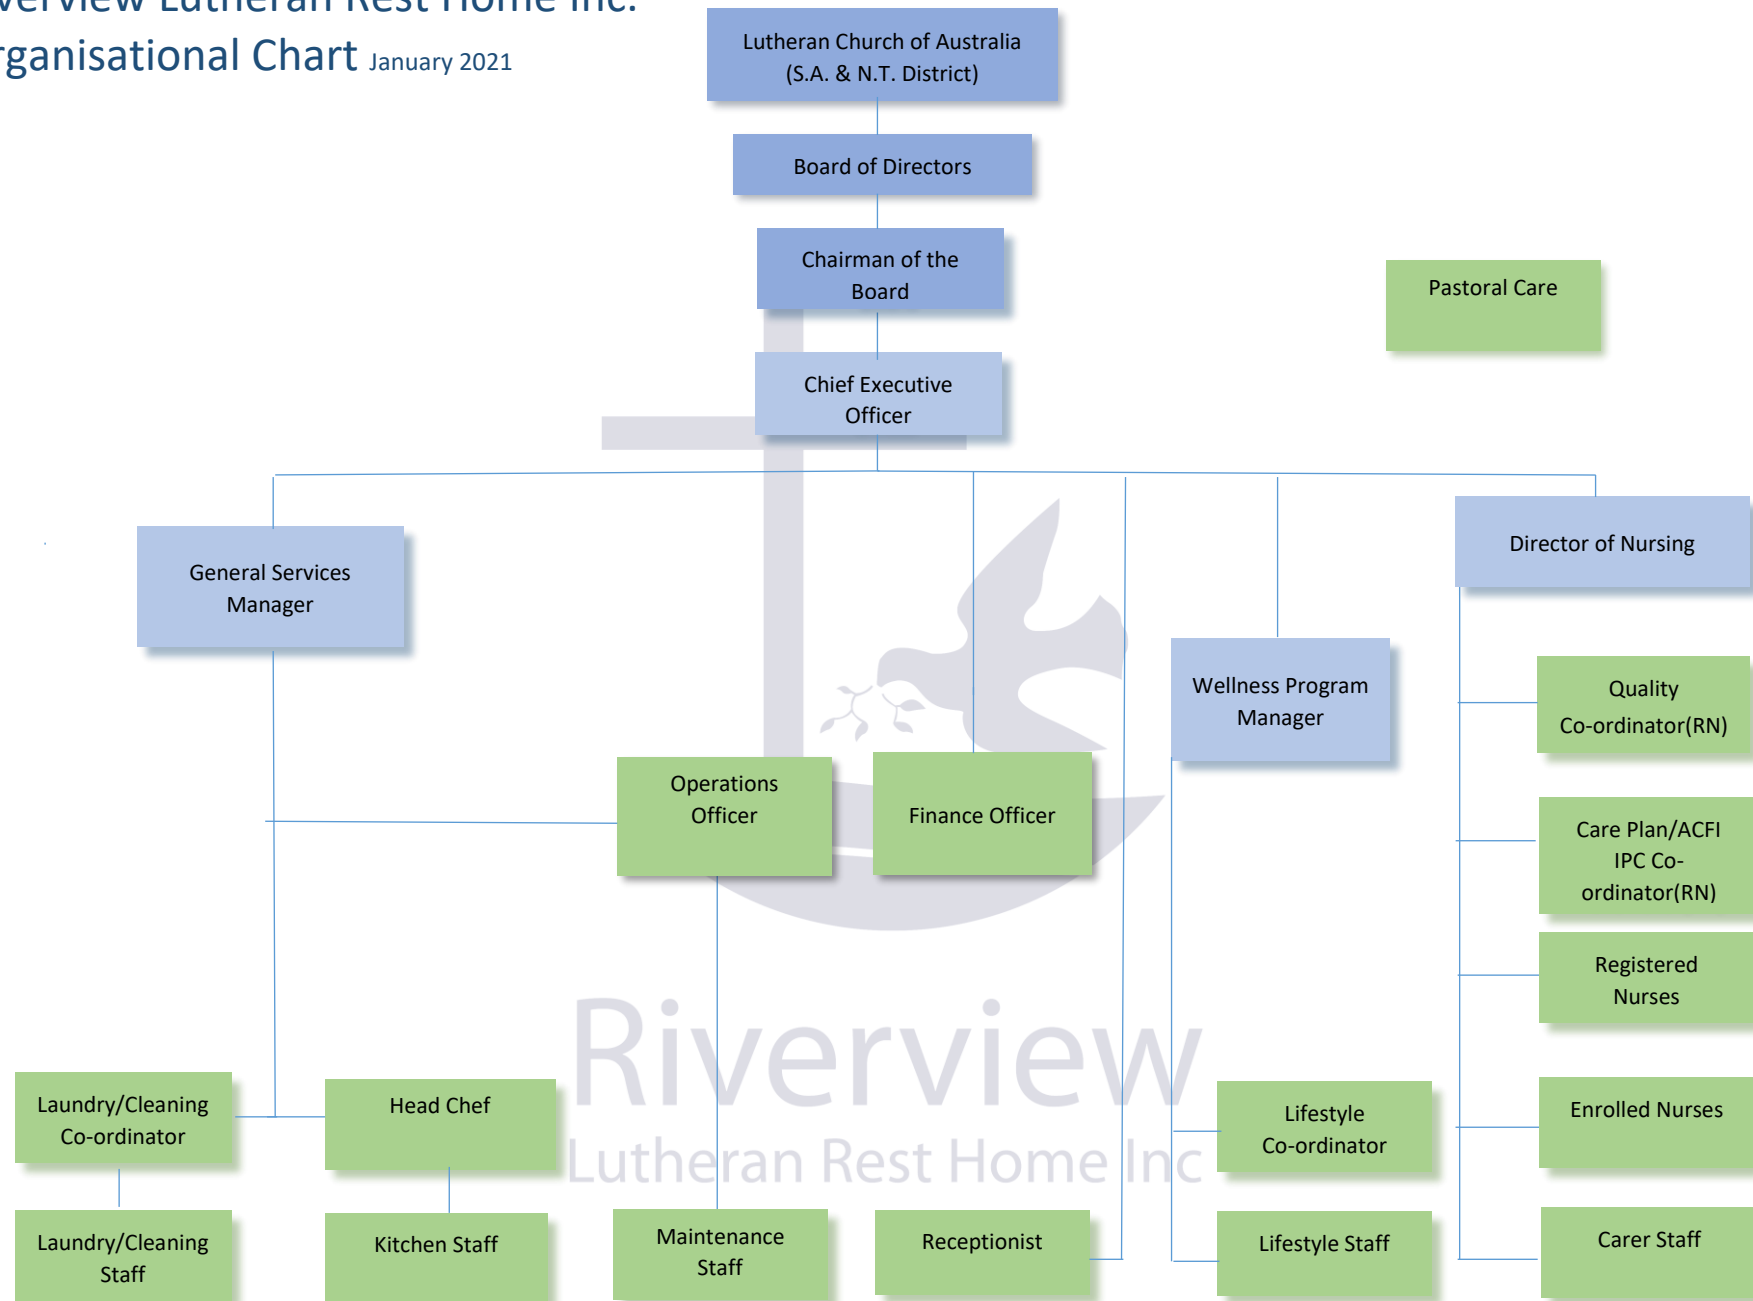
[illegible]verview Lutheran Rest Home Inc.
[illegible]rganisational Chart January 2021

Lutheran Church of Australia (S.A. & N.T. District)

Board of Directors

Chairman of the Board

Pastoral Care

Chief Executive Officer

General Services Manager

Director of Nursing

Wellness Program Manager

Quality Co-ordinator(RN)

Operations Officer

Finance Officer

Care Plan/ACFI IPC Co-ordinator(RN)

Registered Nurses

Riverview
Lutheran Rest Home Inc

Laundry/Cleaning Co-ordinator

Head Chef

Lifestyle Co-ordinator

Enrolled Nurses

Laundry/Cleaning Staff

Kitchen Staff

Maintenance Staff

Receptionist

Lifestyle Staff

Carer Staff